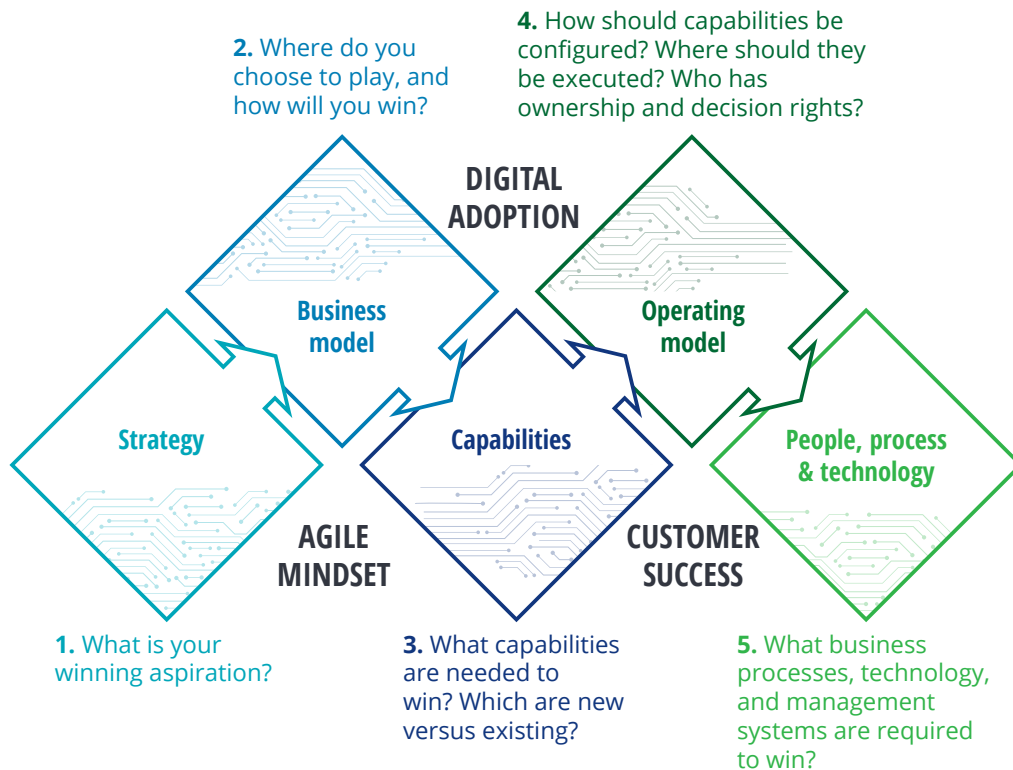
2. Where do you choose to play, and how will you win?

4. How should capabilities be configured? Where should they be executed? Who has ownership and decision rights?

DIGITAL ADOPTION

Business model

Operating model

Strategy

Capabilities

People, process & technology

AGILE MINDSET

CUSTOMER SUCCESS

1. What is your winning aspiration?

3. What capabilities are needed to win? Which are new versus existing?

5. What business processes, technology, and management systems are required to win?